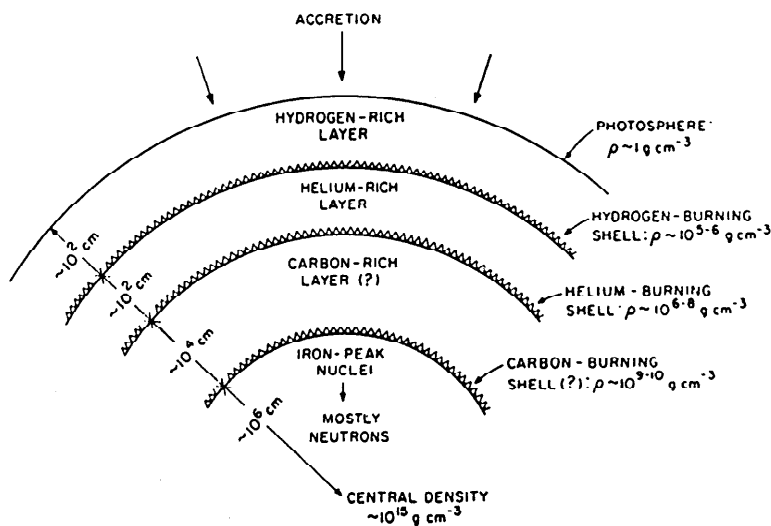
ACCRETION

HYDROGEN-RICH LAYER

PHOTOSPHERE $\rho \sim 1 g cm^{-3}$

HELIUM-RICH LAYER

HYDROGEN-BURNING SHELL: $\rho \sim 10^{5-6} g cm^{-3}$

$\sim 10^2 cm$

$\sim 10^2 cm$

CARBON-RICH LAYER (?)

HELIUM-BURNING SHELL: $\rho \sim 10^{6-8} g cm^{-3}$

$\sim 10^4 cm$

IRON-PEAK NUCLEI

MOSTLY NEUTRONS

CARBON-BURNING SHELL (?): $\rho \sim 10^{9-10} g cm^{-3}$

$\sim 10^6 cm$

CENTRAL DENSITY $\sim 10^{15} g cm^{-3}$